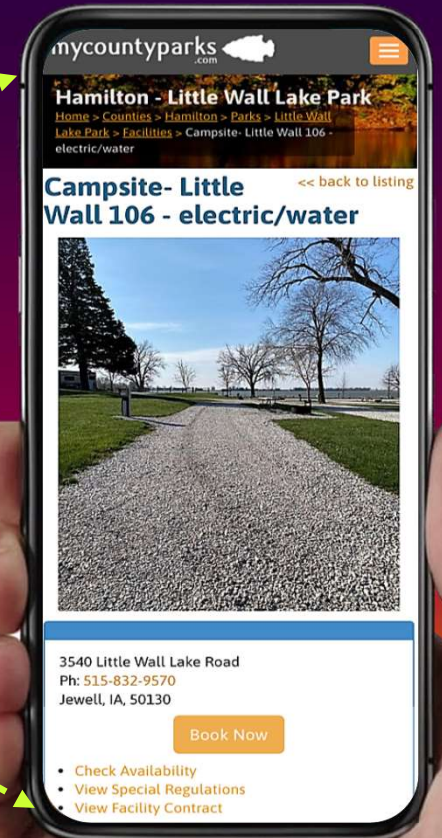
mycountyparks
.com

Hamilton - Little Wall Lake Park

Home > Counties > Hamilton > Parks > Little Wall Lake Park > Facilities > Campsite- Little Wall 106 - electric/water

Campsite- Little Wall 106 - electric/water

<< back to listing

3540 Little Wall Lake Road
Ph: 515-832-9570
Jewell, IA, 50130

Book Now

- Check Availability
- View Special Regulations
- View Facility Contract